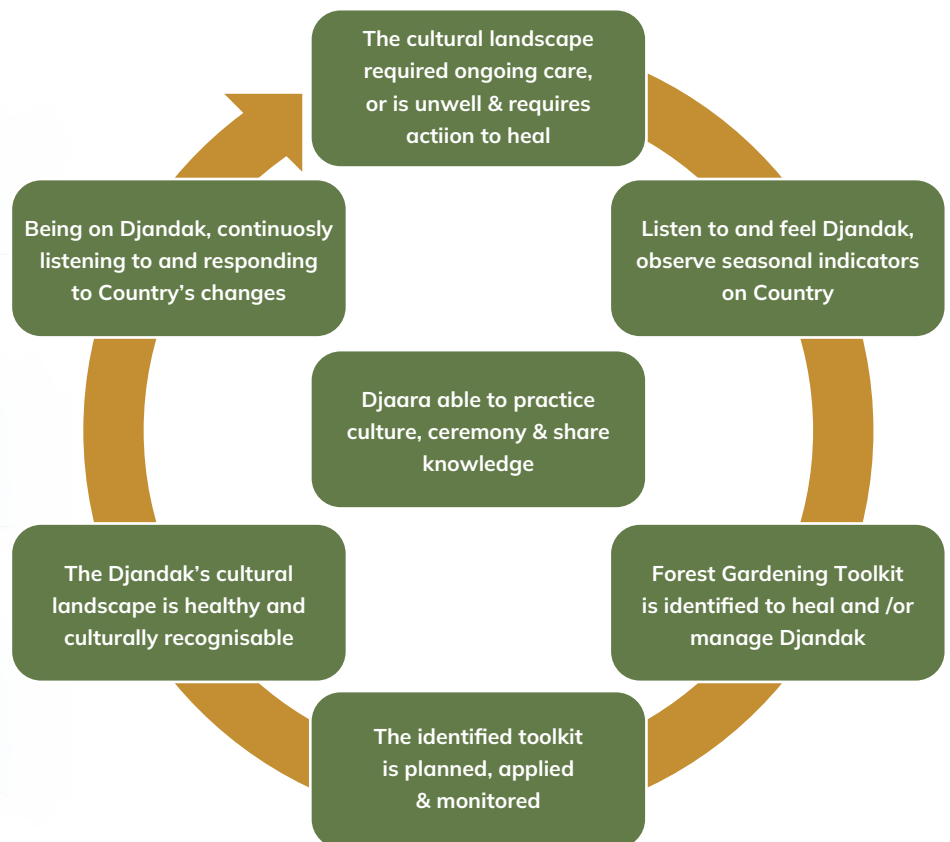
The cultural landscape required ongoing care, or is unwell & requires actiion to heal

Listen to and feel Djandak, observe seasonal indicators on Country

Forest Gardening Toolkit is identified to heal and /or manage Djandak

The identified toolkit is planned, applied & monitored

The Djandak's cultural landscape is healthy and culturally recognisable

Being on Djandak, continuosly listening to and responding to Country's changes

Djaara able to practice culture, ceremony & share knowledge